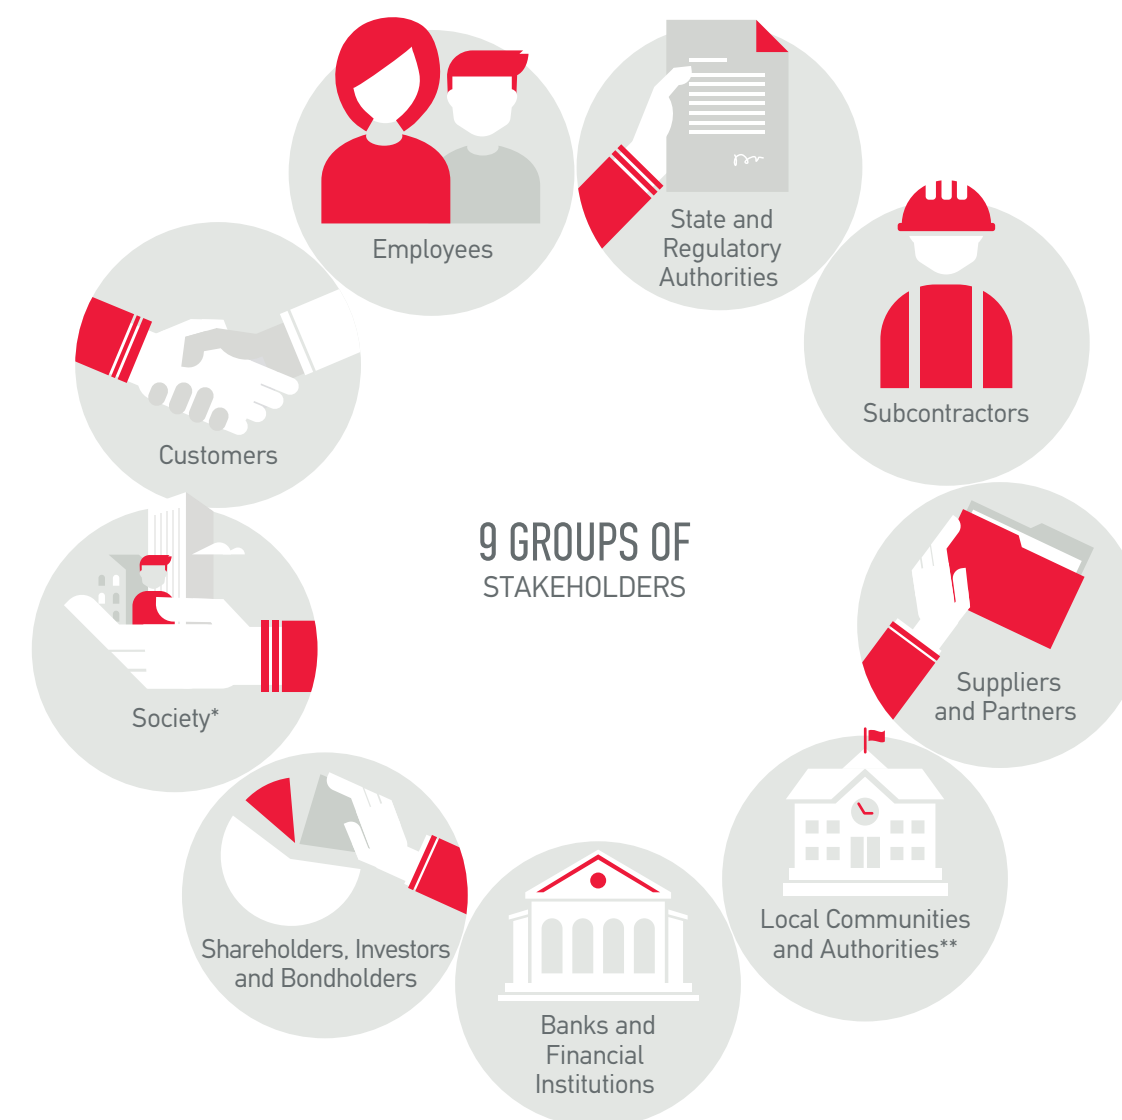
Employees

State and Regulatory Authorities

Subcontractors

Suppliers and Partners

Local Communities and Authorities**

Banks and Financial Institutions

Shareholders, Investors and Bondholders

Society*

Customers

9 GROUPS OF
STAKEHOLDERS